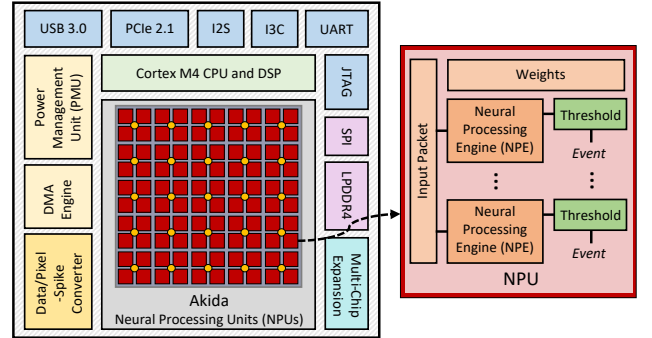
USB 3.0

PCIe 2.1

I2S

I3C

UART

Power Management Unit (PMU)

Cortex M4 CPU and DSP

JTAG

SPI

LPDDR4

DMA Engine

Data/Pixel -Spike Converter

Multi-Chip Expansion

Akida
Neural Processing Units (NPUs)

Input Packet

Weights

Neural Processing Engine (NPE)

Threshold

Event

⋮

⋮

Neural Processing Engine (NPE)

Threshold

Event

NPU